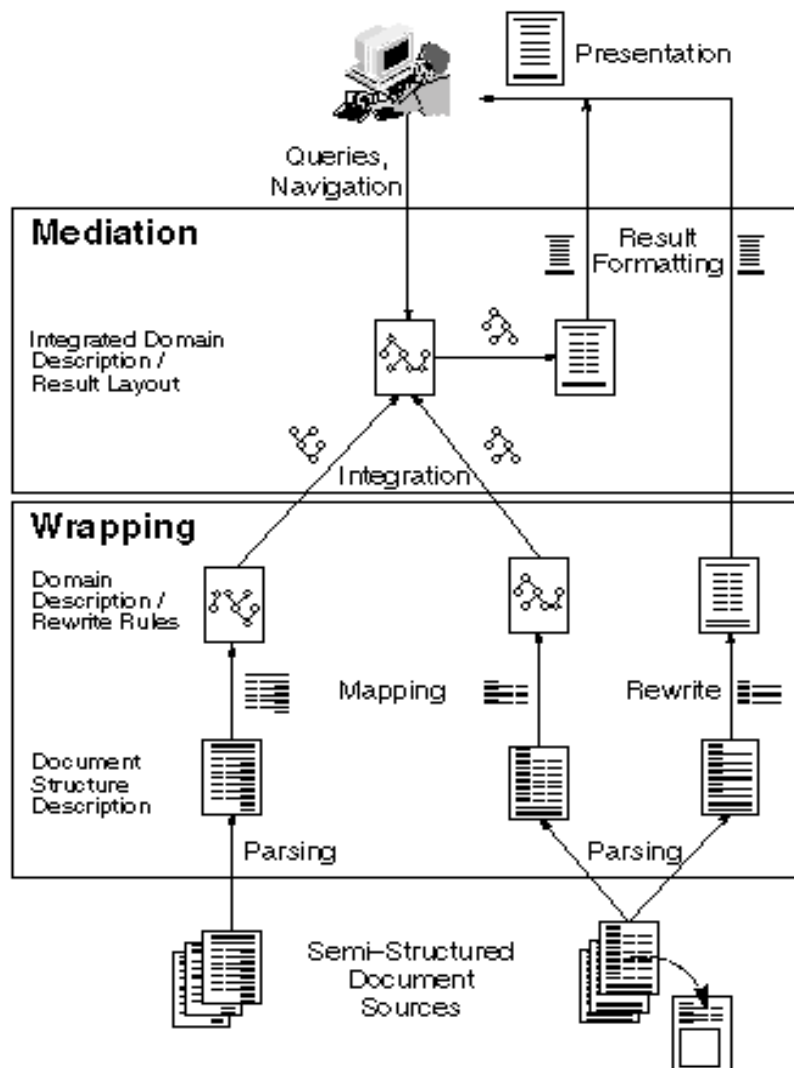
Presentation

Queries, Navigation

Mediation

Result Formatting

Integrated Domain Description / Result Layout

Integration

Wrapping

Domain Description / Rewrite Rules

Mapping

Rewrite

Document Structure Description

Parsing

Parsing

Semi-Structured Document Sources